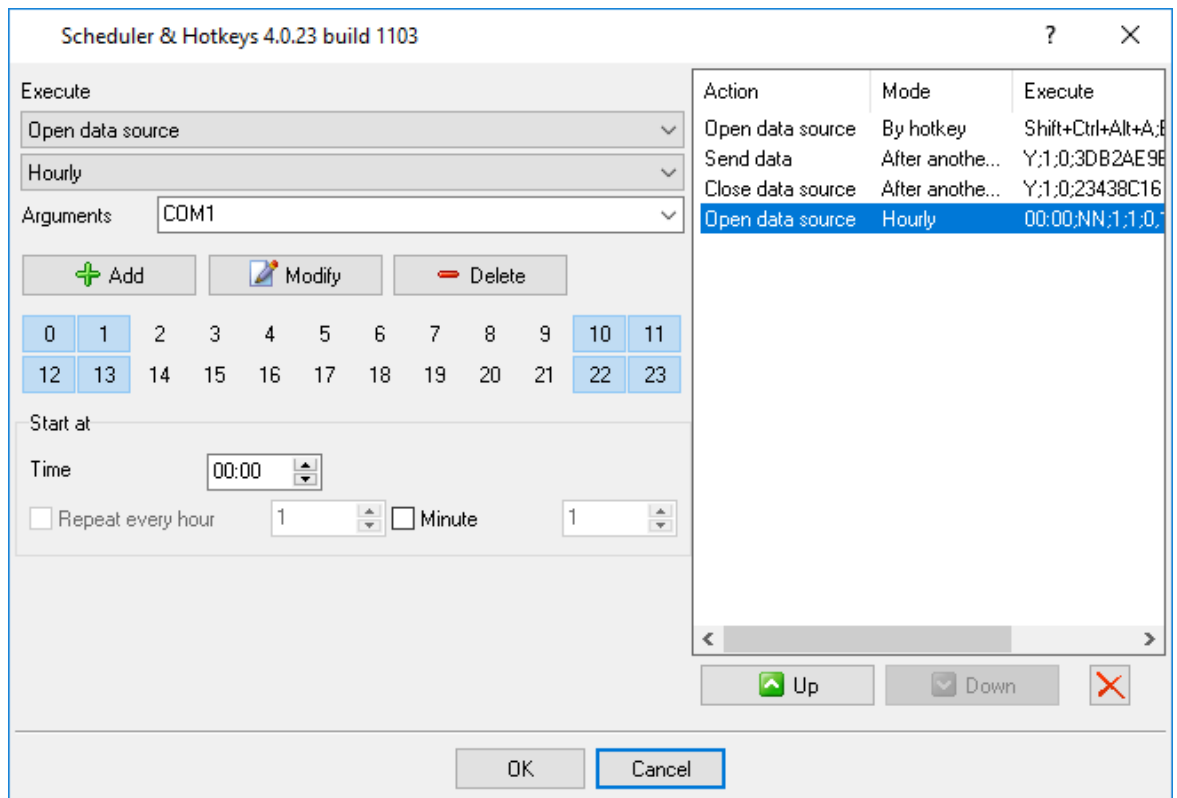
Scheduler & Hotkeys 4.0.23 build 1103

?

Execute

Open data source

Hourly

Arguments COM1

Add Modify Delete

| 0 | 1 | 2 | 3 | 4 | 5 | 6 | 7 | 8 | 9 | 10 | 11 |
|---|---|---|---|---|---|---|---|---|---|---|---|
| 12 | 13 | 14 | 15 | 16 | 17 | 18 | 19 | 20 | 21 | 22 | 23 |

Start at

Time 00:00

Repeat every hour 1 Minute 1

| Action | Mode | Execute |
|---|---|---|
| Open data source | By hotkey | Shift+Ctrl+Alt+A;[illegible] |
| Send data | After anothe... | Y;1;0;3DB2AE9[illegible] |
| Close data source | After anothe... | Y;1;0;23438C16 |
| Open data source | Hourly | 00:00;NN;1;1;0;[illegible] |

Up Down

OK Cancel